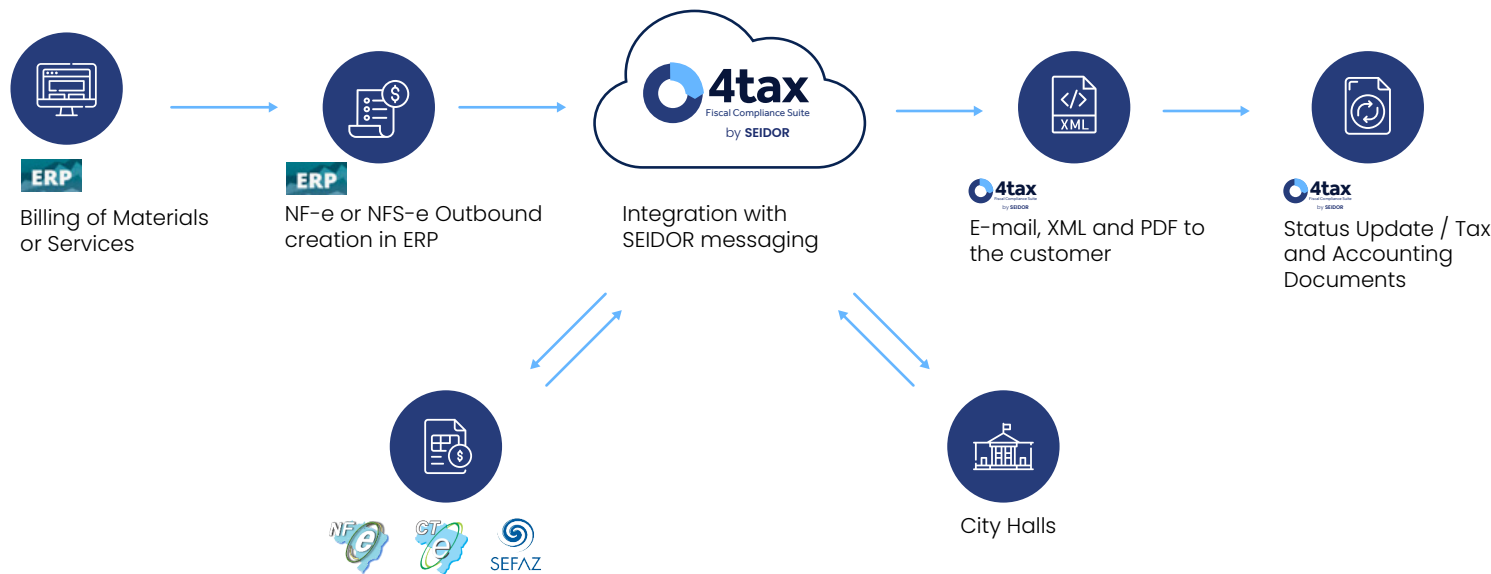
ERP

Billing of Materials or Services

ERP

NF-e or NFS-e Outbound creation in ERP

4tax
Fiscal Compliance Suite
by SEIDOR

Integration with SEIDOR messaging

XML

4tax
Fiscal Compliance Suite
by SEIDOR

E-mail, XML and PDF to the customer

4tax
Fiscal Compliance Suite
by SEIDOR

Status Update / Tax and Accounting Documents

NF e

CT e

SEFAZ

City Halls